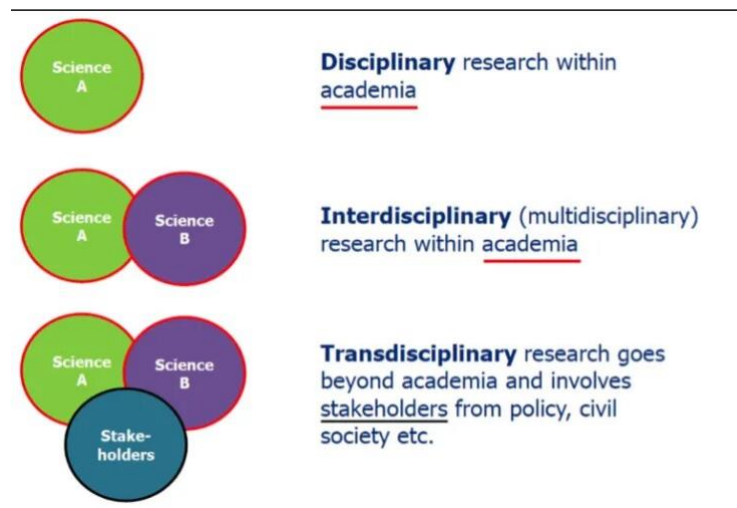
Science A

Disciplinary research within academia

Science A

Science B

Interdisciplinary (multidisciplinary) research within academia

Science A

Science B

Stakeholders

Transdisciplinary research goes beyond academia and involves stakeholders from policy, civil society etc.